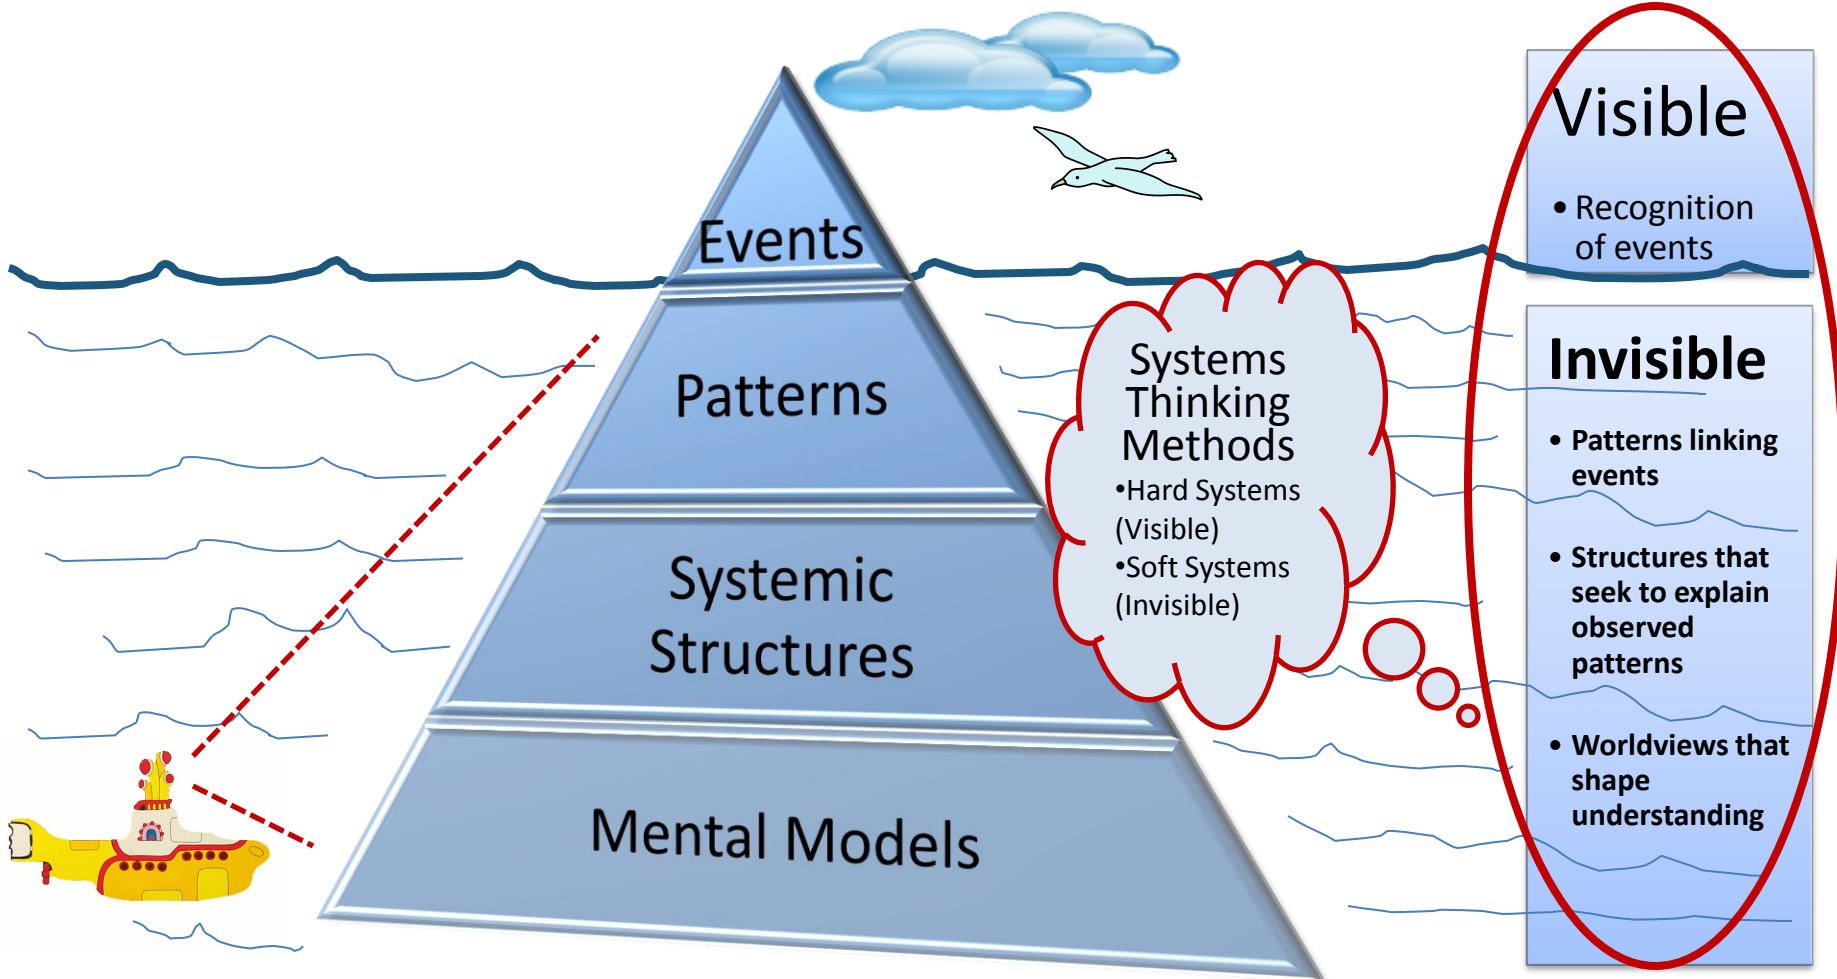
Events

Patterns

Systemic Structures

Mental Models

Systems Thinking Methods
•Hard Systems (Visible)
•Soft Systems (Invisible)

Visible
• Recognition of events

Invisible
• Patterns linking events
• Structures that seek to explain observed patterns
• Worldviews that shape understanding